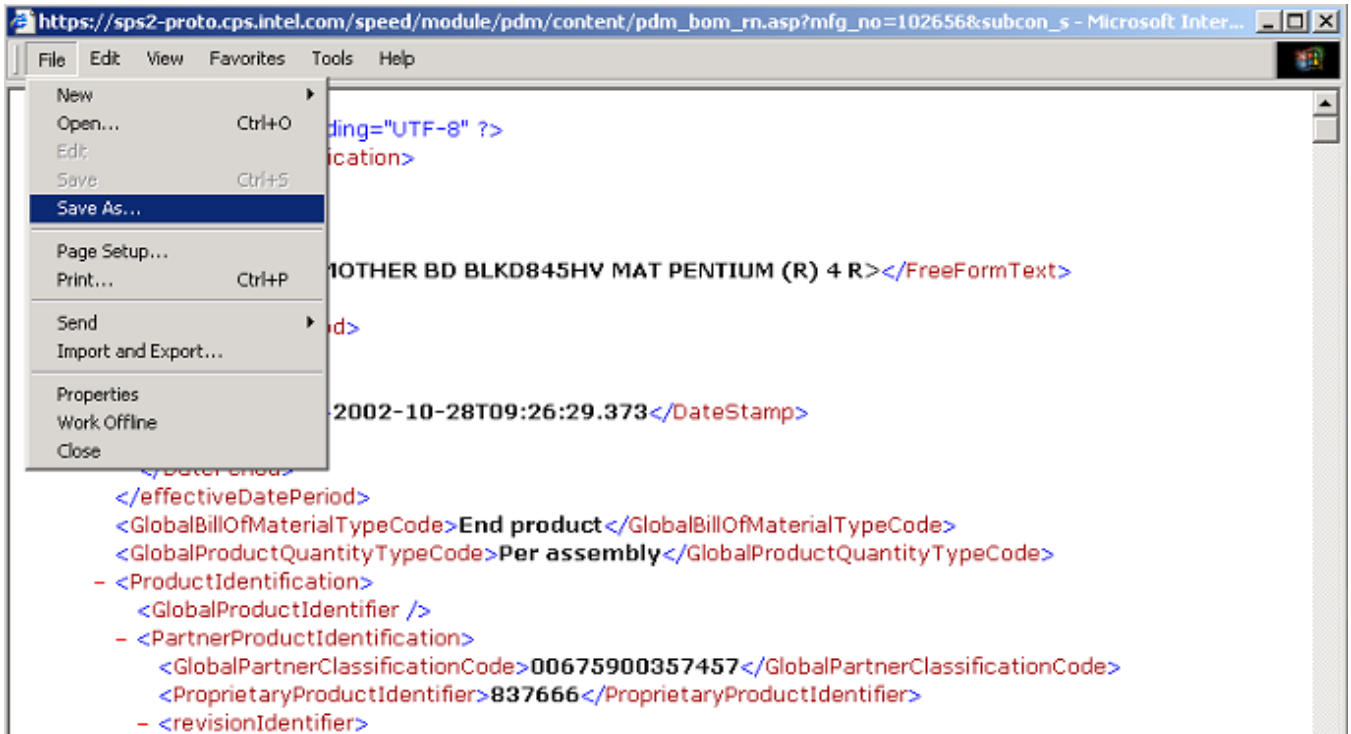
https://sps2-proto.cps.intel.com/speed/module/pdm/content/pdm_bom_rn.asp?mfg_no=102656&subcon_s - Microsoft Inter...

File Edit View Favorites Tools Help

New
Open... Ctrl+O
Edit
Save Ctrl+S
Save As...
Page Setup...
Print... Ctrl+P
Send
Import and Export...
Properties
Work Offline
Close

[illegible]ding="UTF-8" ?>
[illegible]ication>

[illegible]MOTHER BD BLKD845HV MAT PENTIUM (R) 4 R></FreeFormText>

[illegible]d>

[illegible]2002-10-28T09:26:29.373</DateStamp>

</DatePeriod>
</effectiveDatePeriod>
<GlobalBillOfMaterialTypeCode>End product</GlobalBillOfMaterialTypeCode>
<GlobalProductQuantityTypeCode>Per assembly</GlobalProductQuantityTypeCode>
- <ProductIdentification>
<GlobalProductIdentifier />
- <PartnerProductIdentification>
<GlobalPartnerClassificationCode>00675900357457</GlobalPartnerClassificationCode>
<ProprietaryProductIdentifier>837666</ProprietaryProductIdentifier>
- <revisionIdentifier>